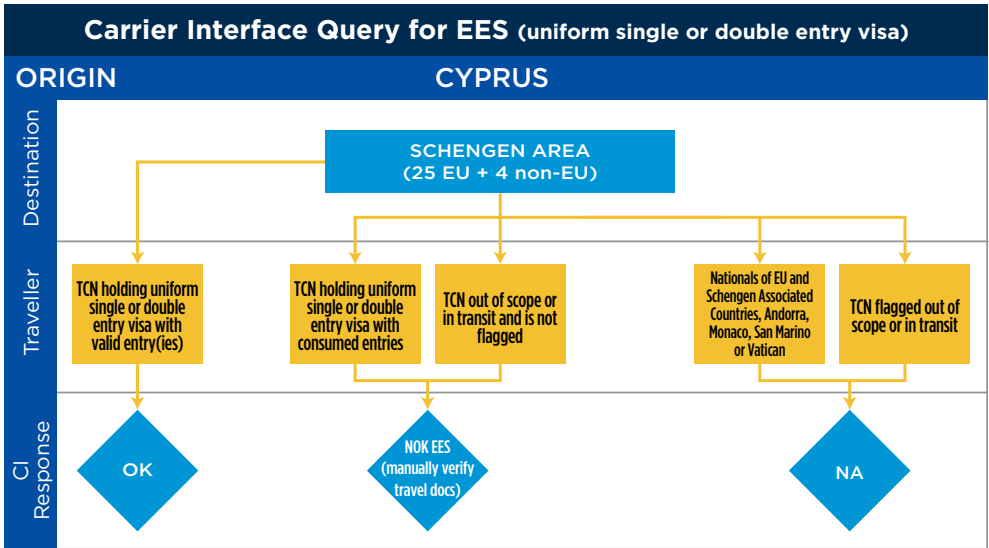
Carrier Interface Query for EES (uniform single or double entry visa)

ORIGIN

CYPRUS

Destination

SCHENGEN AREA
(25 EU + 4 non-EU)

Traveller

TCN holding uniform single or double entry visa with valid entry(ies)

TCN holding uniform single or double entry visa with consumed entries

TCN out of scope or in transit and is not flagged

Nationals of EU and Schengen Associated Countries, Andorra, Monaco, San Marino or Vatican

TCN flagged out of scope or in transit

CI Response

OK

NOK EES (manually verify travel docs)

NA